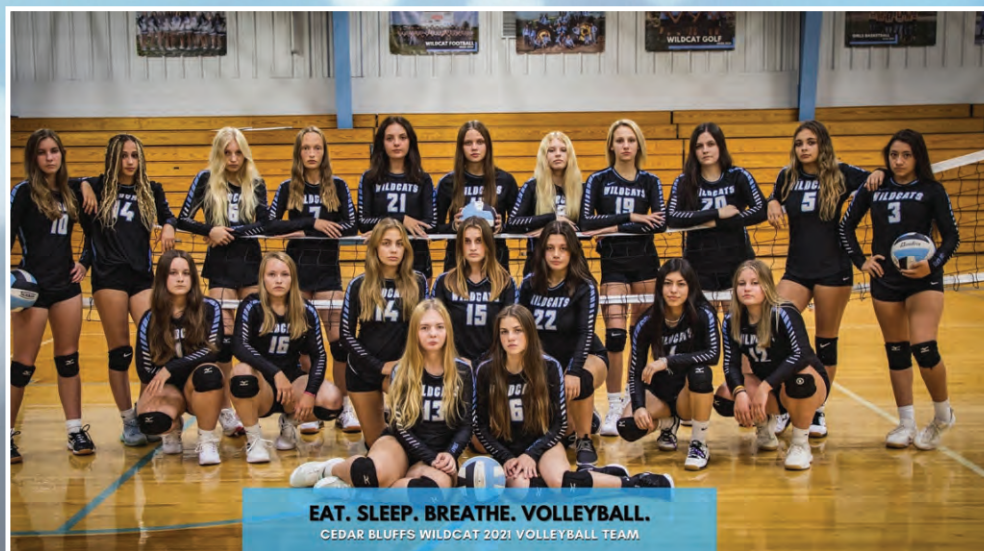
WILDCAT FOOTBALL

WILDCAT GOLF

WILDCATS
10

14

16

WILDCATS
21

WILDCATS

WILDCATS
19

WILDCATS
20

WILDCATS
5

WILDCATS
3

16

WILDCATS
14

WILDCATS
15

WILDCATS
22

12

WILDCATS
13

WILDCATS
6

EAT. SLEEP. BREATHE. VOLLEYBALL.
CEDAR BLUFFS WILDCAT 2021 VOLLEYBALL TEAM